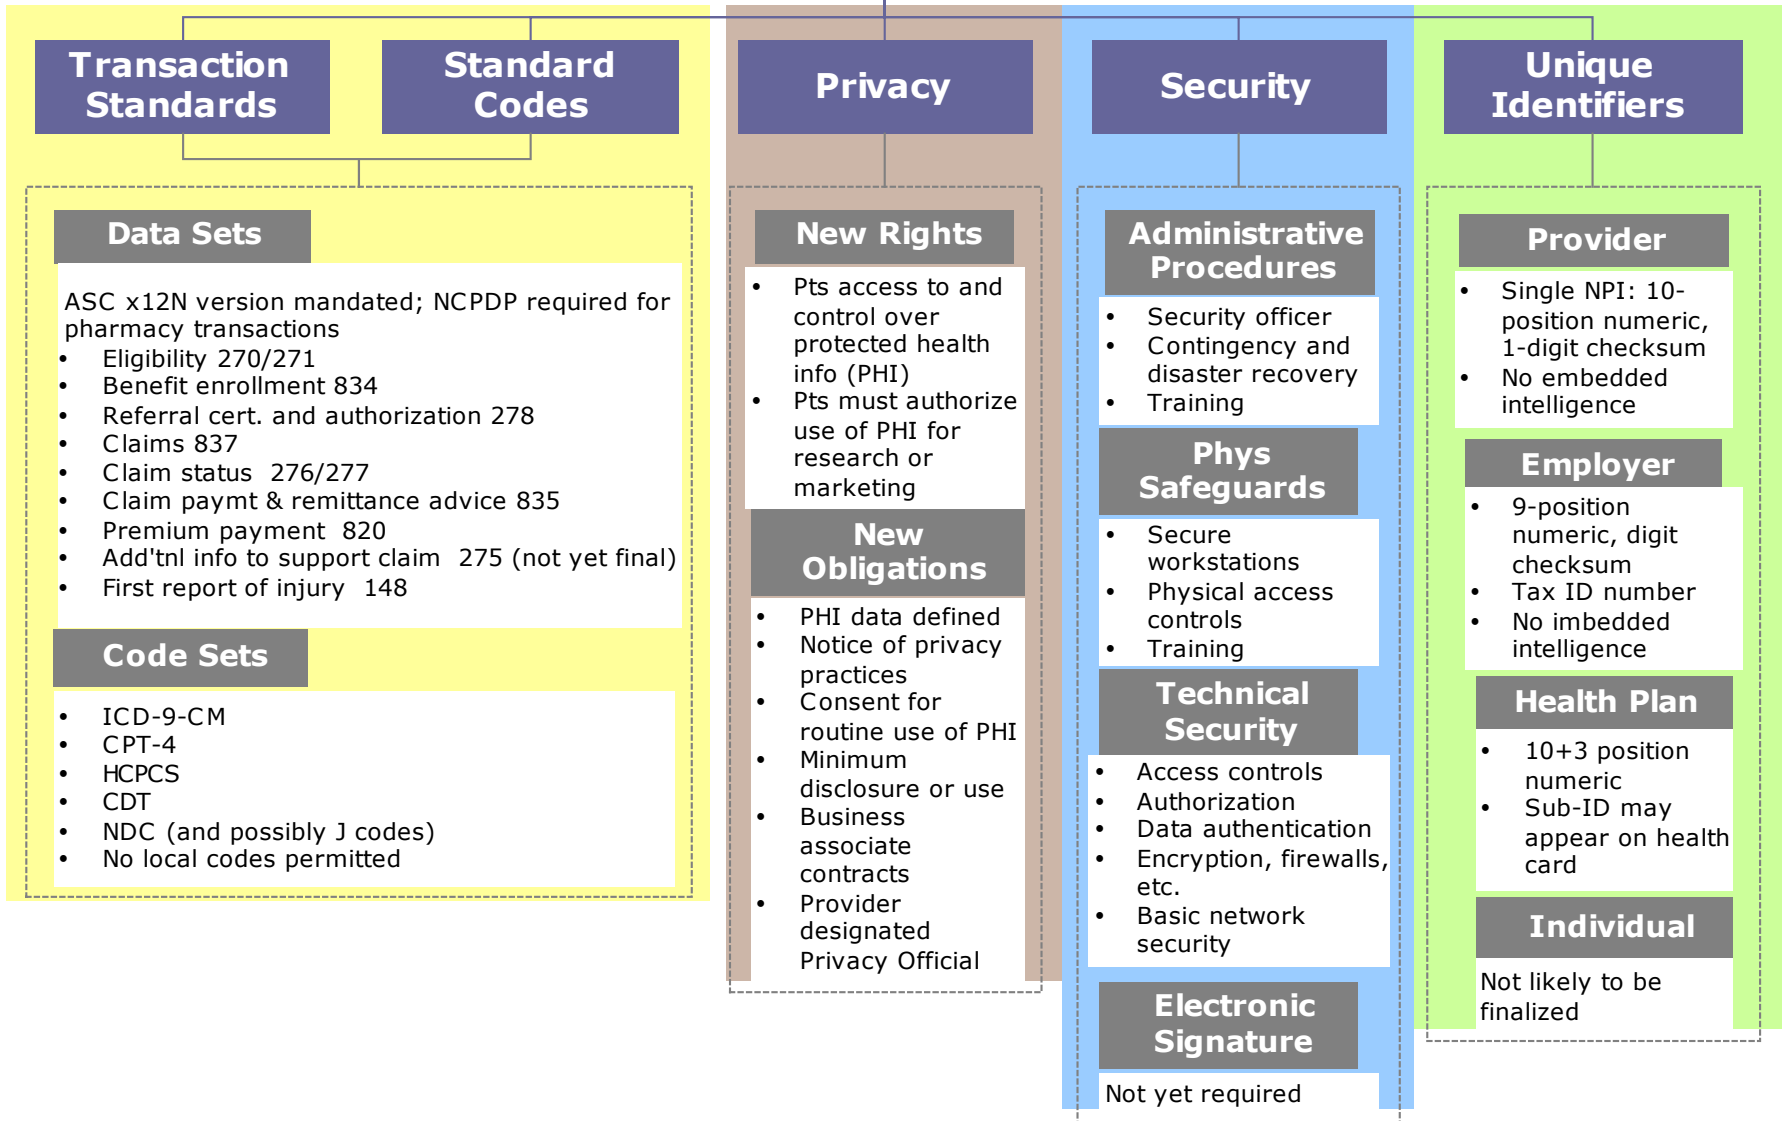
Transaction Standards

Standard Codes

Data Sets

ASC x12N version mandated; NCPDP required for pharmacy transactions
- Eligibility 270/271
- Benefit enrollment 834
- Referral cert. and authorization 278
- Claims 837
- Claim status 276/277
- Claim paymt & remittance advice 835
- Premium payment 820
- Add'tnl info to support claim 275 (not yet final)
- First report of injury 148

Code Sets

- ICD-9-CM
- CPT-4
- HCPCS
- CDT
- NDC (and possibly J codes)
- No local codes permitted

Privacy

New Rights

- Pts access to and control over protected health info (PHI)
- Pts must authorize use of PHI for research or marketing

New Obligations

- PHI data defined
- Notice of privacy practices
- Consent for routine use of PHI
- Minimum disclosure or use
- Business associate contracts
- Provider designated Privacy Official

Security

Administrative Procedures

- Security officer
- Contingency and disaster recovery
- Training

Phys Safeguards

- Secure workstations
- Physical access controls
- Training

Technical Security

- Access controls
- Authorization
- Data authentication
- Encryption, firewalls, etc.
- Basic network security

Electronic Signature

Not yet required

Unique Identifiers

Provider

- Single NPI: 10-position numeric, 1-digit checksum
- No embedded intelligence

Employer

- 9-position numeric, digit checksum
- Tax ID number
- No imbedded intelligence

Health Plan

- 10+3 position numeric
- Sub-ID may appear on health card

Individual

Not likely to be finalized